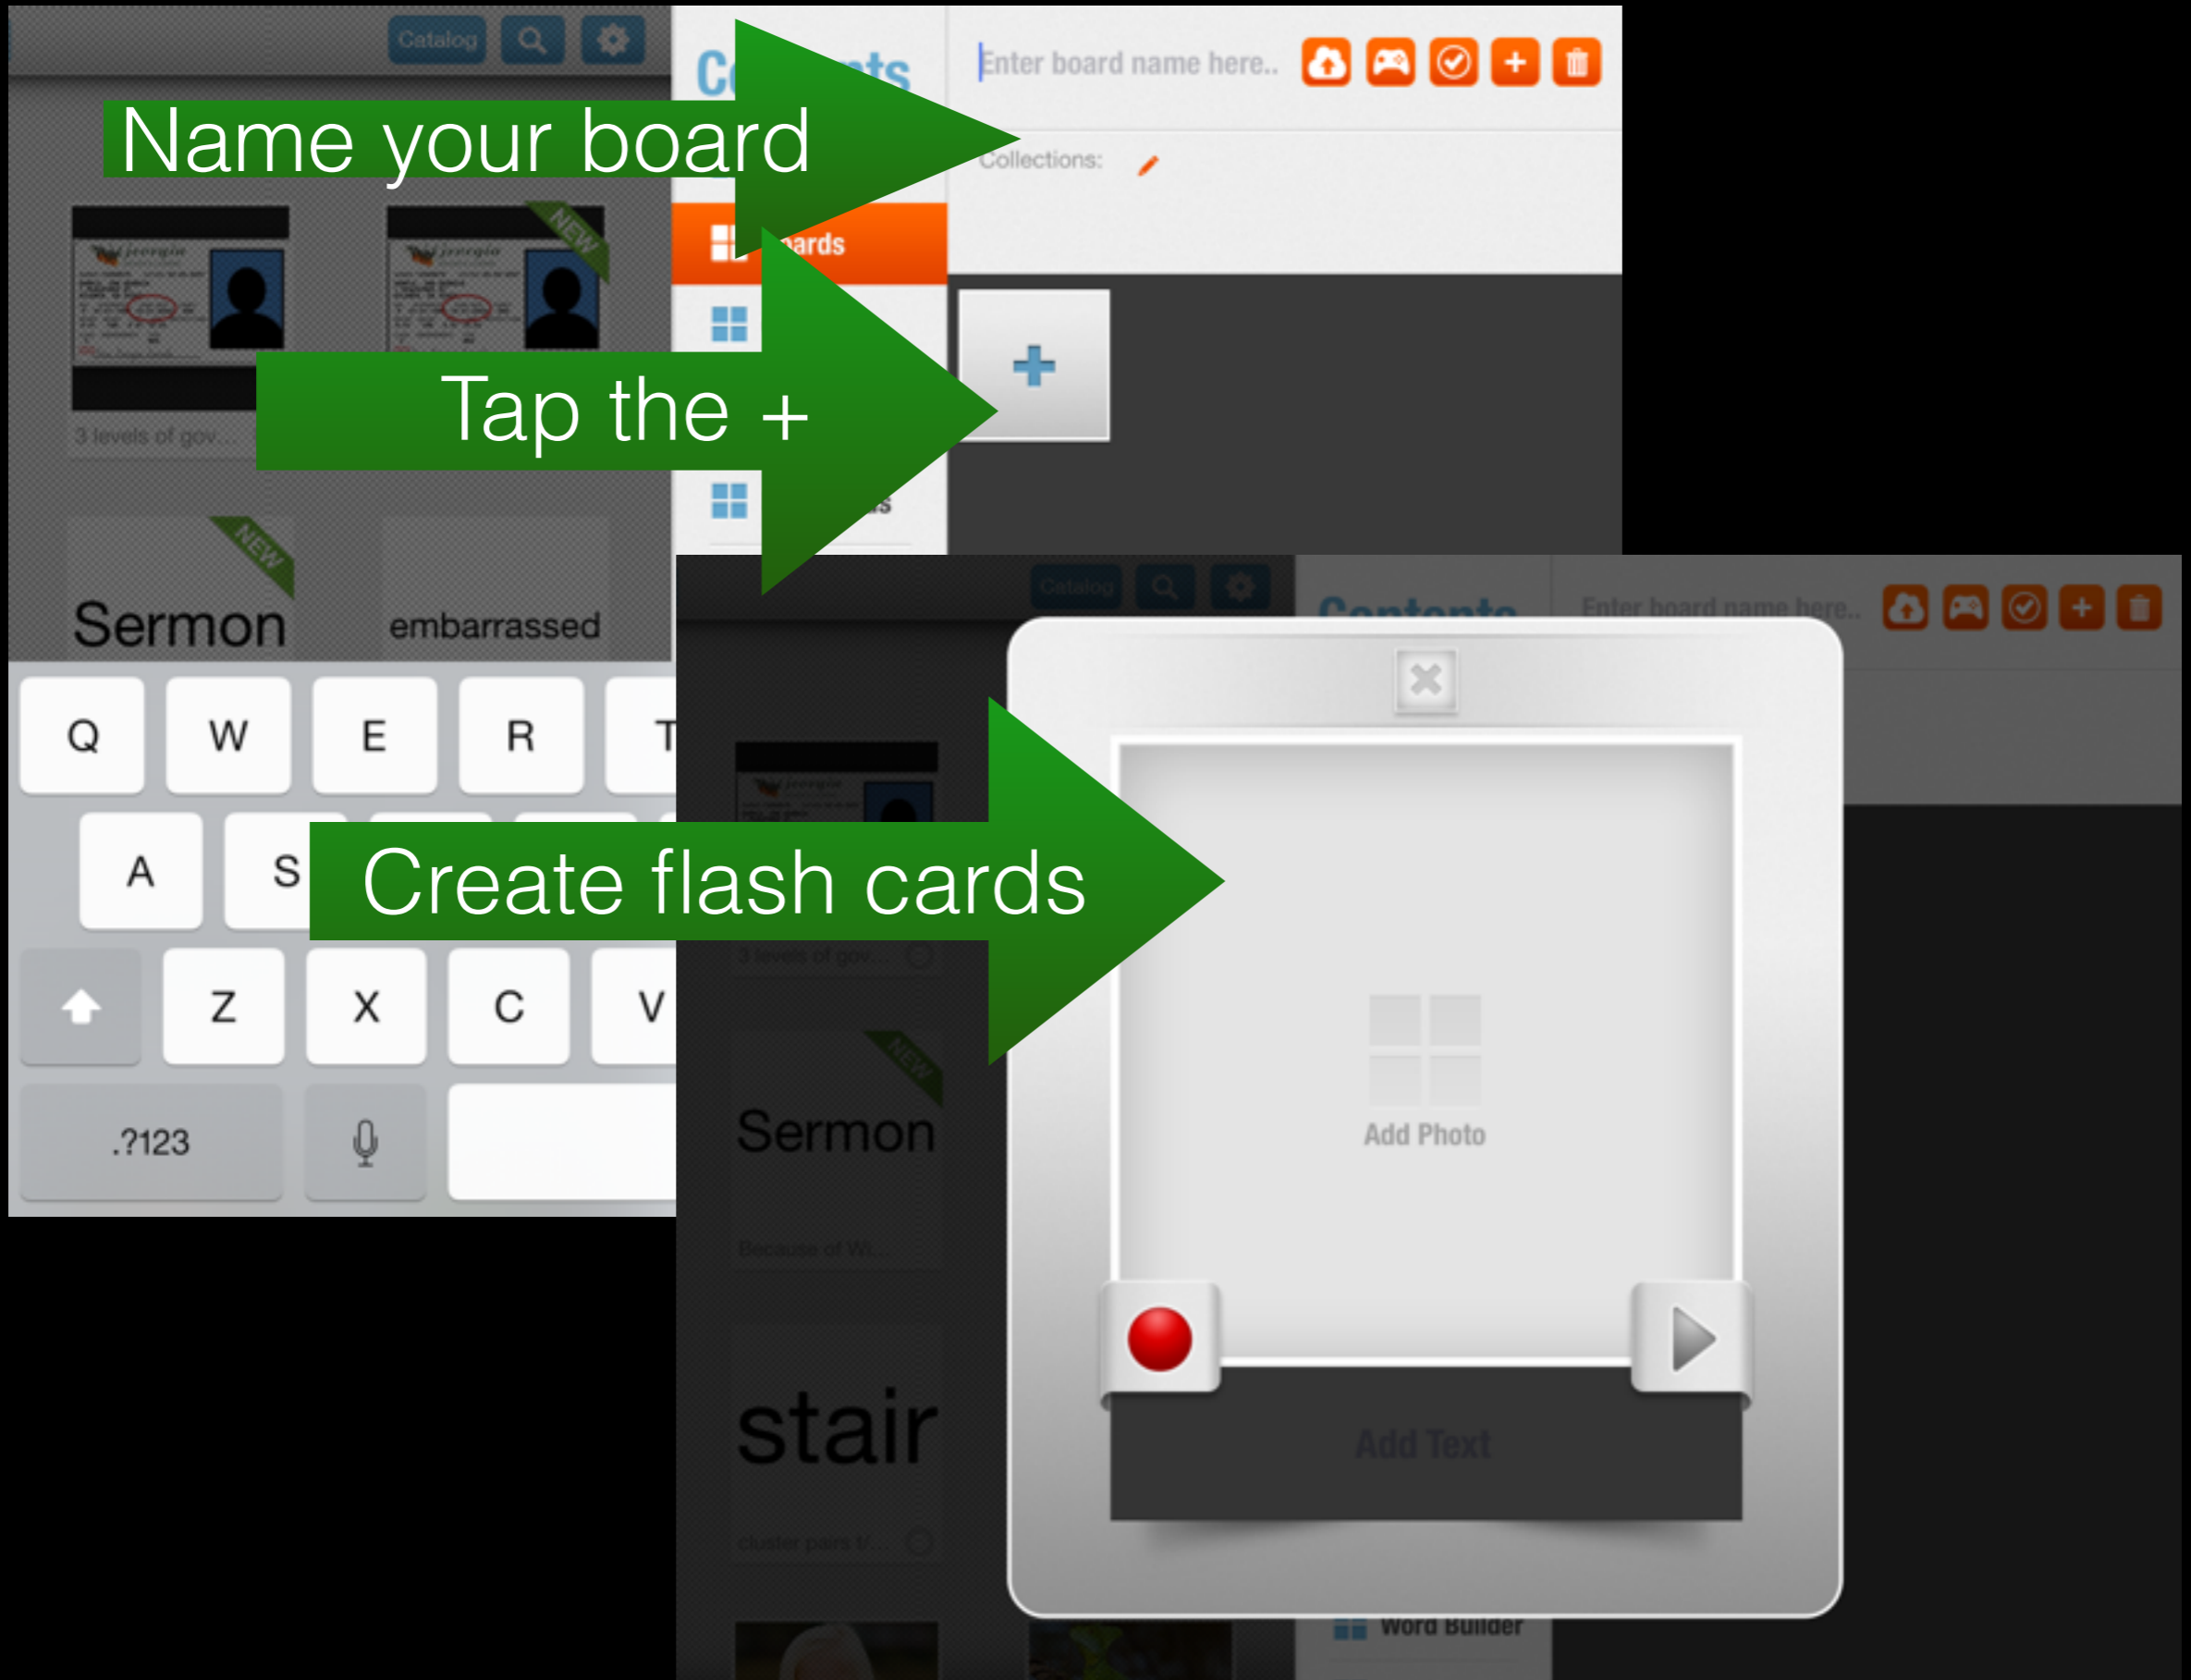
Catalog

Name your board

Enter board name here..

Collections:

NEW

3 levels of gov...

Tap the +

NEW

Sermon

embarrassed

Q W E R T

A S

Z X C V

.?123

Create flash cards

Catalog

Enter board name here..

NEW

Sermon

Because of W...

stair

cluster pairs l/...

Add Photo

Add Text

Word Builder